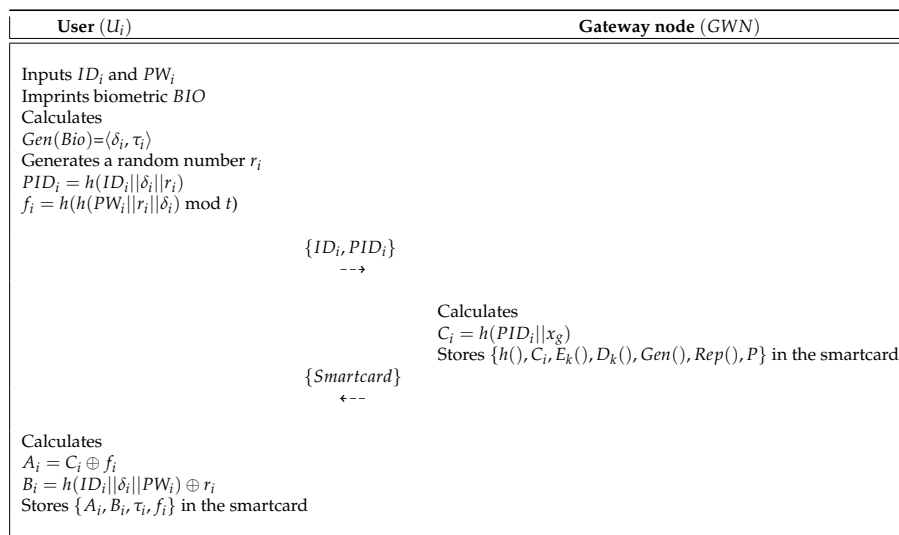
**User** ($U_i$) | **Gateway node** ($GWN$)

Inputs $ID_i$ and $PW_i$
Imprints biometric $BIO$
Calculates
$Gen(Bio)=\langle \delta_i, \tau_i \rangle$
Generates a random number $r_i$
$PID_i = h(ID_i||\delta_i||r_i)$
$f_i = h(h(PW_i||r_i||\delta_i) \bmod t)$

$\{ID_i, PID_i\}$
$\dashrightarrow$

Calculates
$C_i = h(PID_i||x_g)$
Stores $\{h(), C_i, E_k(), D_k(), Gen(), Rep(), P\}$ in the smartcard

$\{Smartcard\}$
$\dashleftarrow$

Calculates
$A_i = C_i \oplus f_i$
$B_i = h(ID_i||\delta_i||PW_i) \oplus r_i$
Stores $\{A_i, B_i, \tau_i, f_i\}$ in the smartcard